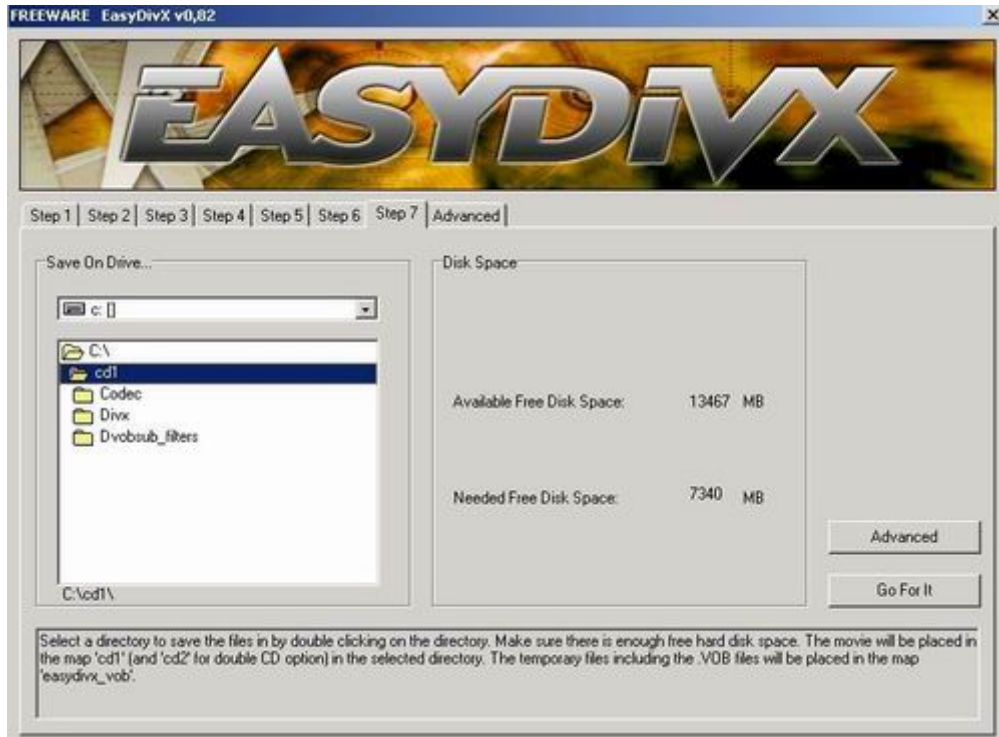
FREEWARE EasyDivX v0,82

×

EASYDIVX

Step 1 | Step 2 | Step 3 | Step 4 | Step 5 | Step 6 | Step 7 | Advanced

Save On Drive...

c: []

C:\
cd1
Codec
Divx
Dvobsub_filters

C:\cd1\

Disk Space

Available Free Disk Space: 13467 MB

Needed Free Disk Space: 7340 MB

Advanced

Go For It

Select a directory to save the files in by double clicking on the directory. Make sure there is enough free hard disk space. The movie will be placed in the map 'cd1' (and 'cd2' for double CD option) in the selected directory. The temporary files including the .VOB files will be placed in the map 'easydivx_vob'.